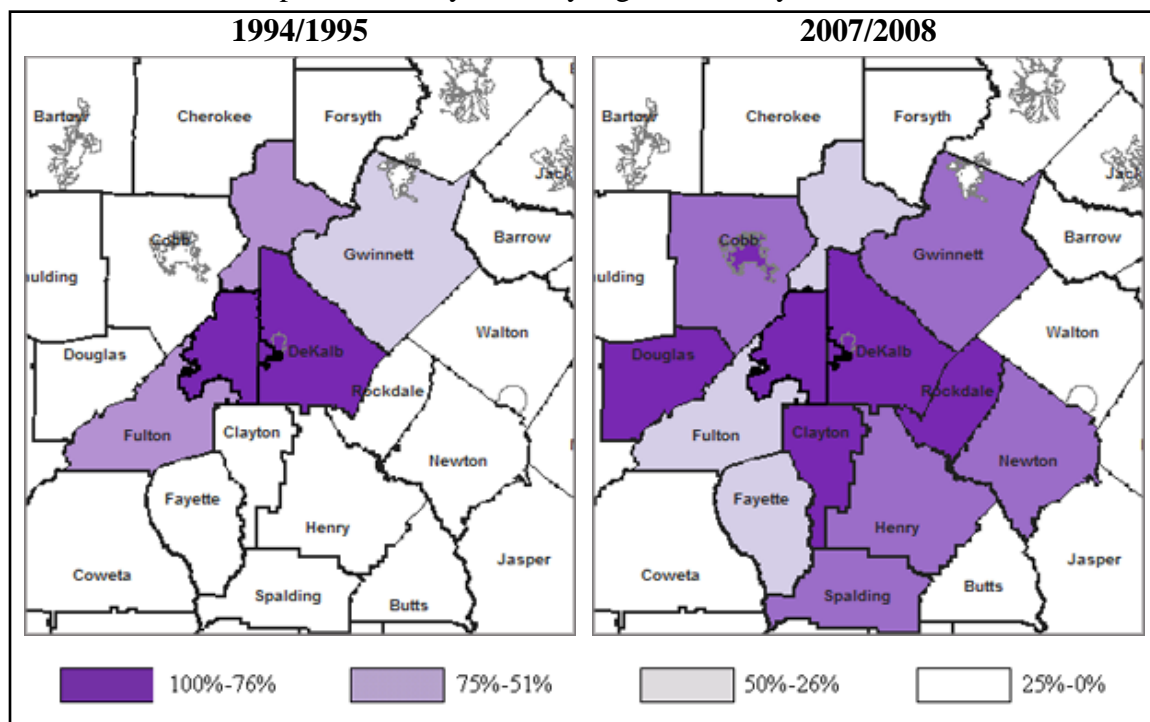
1994/1995

Bartow
Cherokee
Forsyth
Gwinnett
Barrow
Cobb
ulding
DeKalb
Walton
Douglas
Rockdale
Fulton
Clayton
Newton
Fayette
Henry
Coweta
Jasper
Spalding
Butts

2007/2008

Bartow
Cherokee
Forsyth
Jack
Barrow
Cobb
Gwinnett
ulding
Walton
DeKalb
Douglas
Rockdale
Fulton
Clayton
Newton
Fayette
Henry
Coweta
Jasper
Butts
Spalding

100%-76%
75%-51%
50%-26%
25%-0%